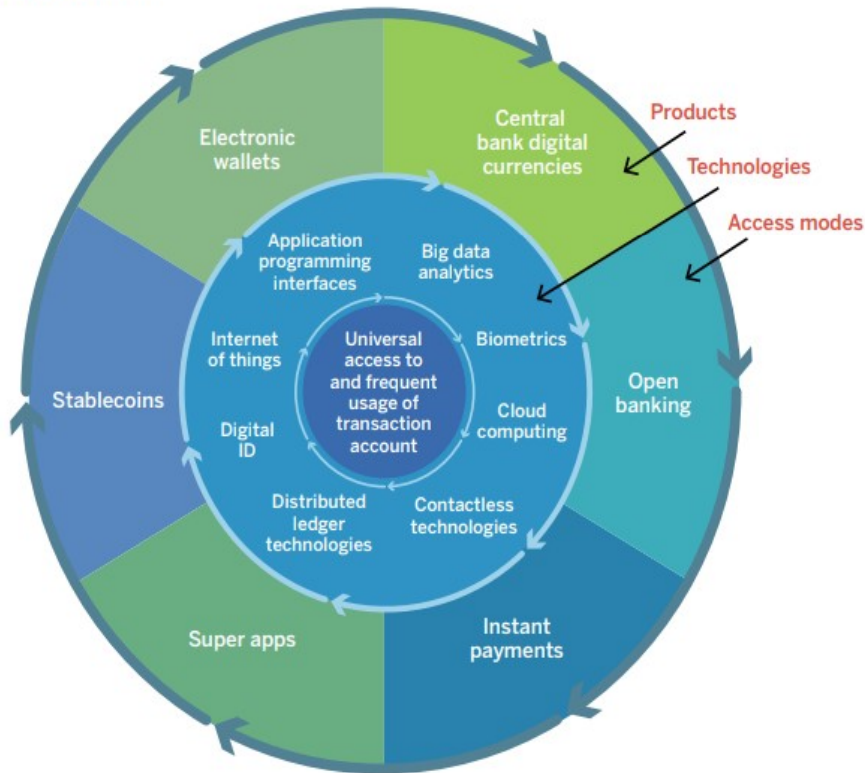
Products

Technologies

Access modes

Electronic wallets

Central bank digital currencies

Open banking

Instant payments

Super apps

Stablecoins

Application programming interfaces

Big data analytics

Biometrics

Cloud computing

Contactless technologies

Distributed ledger technologies

Digital ID

Internet of things

Universal access to and frequent usage of transaction account